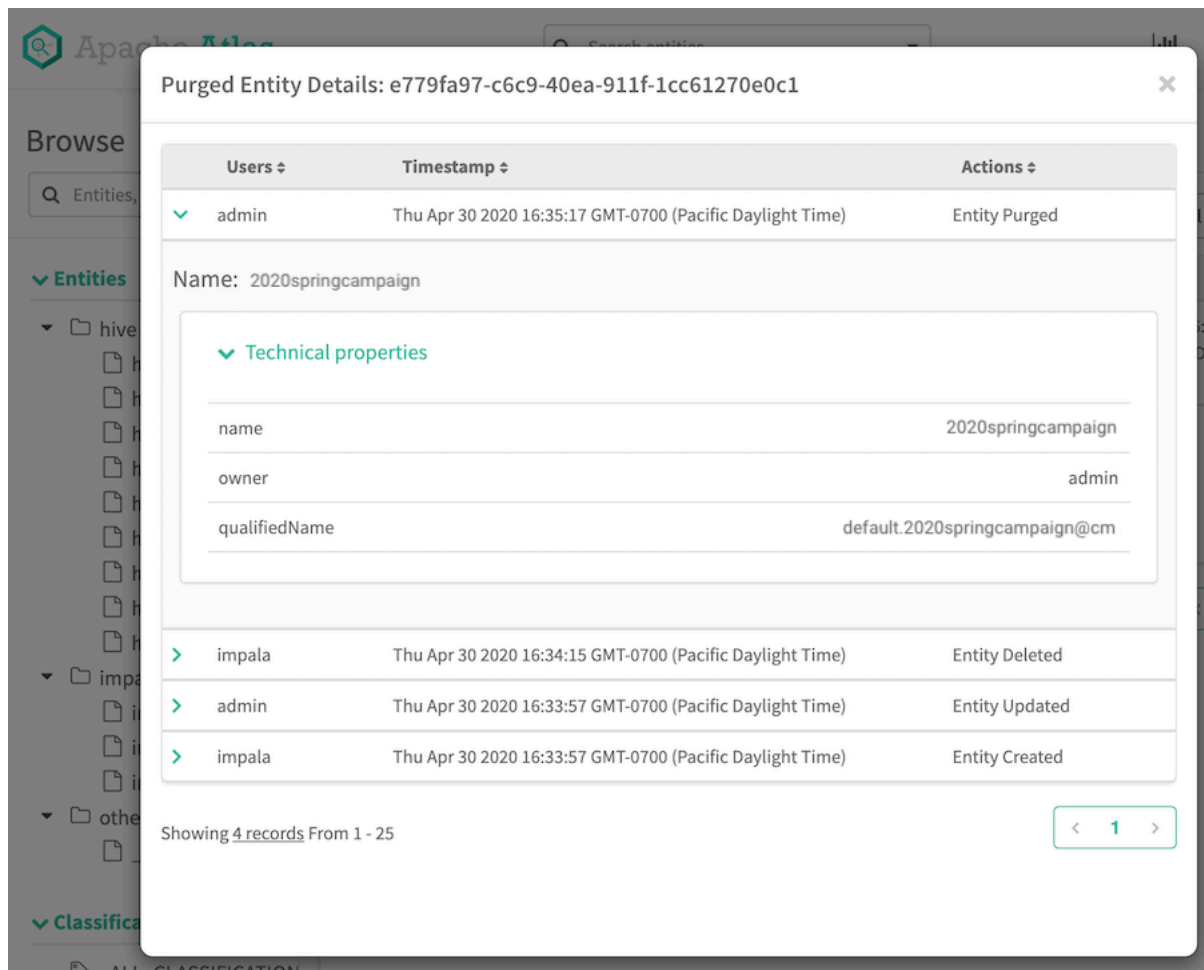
Apache Atlas

Search entities

Browse

Entities,

Entities

hive

impa

othe

Classifica

ALL CLASSIFICATION

Purged Entity Details: e779fa97-c6c9-40ea-911f-1cc61270e0c1

×

| Users | Timestamp | Actions |
|---|---|---|
| admin | Thu Apr 30 2020 16:35:17 GMT-0700 (Pacific Daylight Time) | Entity Purged |

Name: 2020springcampaign

Technical properties

| | |
|---|---|
| name | 2020springcampaign |
| owner | admin |
| qualifiedName | default.2020springcampaign@cm |

| Users | Timestamp | Actions |
|---|---|---|
| impala | Thu Apr 30 2020 16:34:15 GMT-0700 (Pacific Daylight Time) | Entity Deleted |
| admin | Thu Apr 30 2020 16:33:57 GMT-0700 (Pacific Daylight Time) | Entity Updated |
| impala | Thu Apr 30 2020 16:33:57 GMT-0700 (Pacific Daylight Time) | Entity Created |

Showing 4 records From 1 - 25

< 1 >